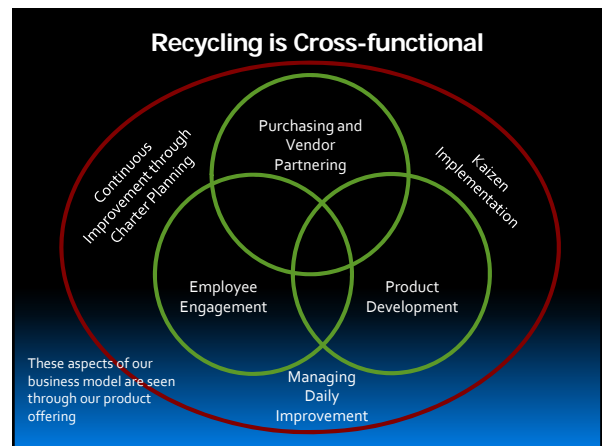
Recycling is Cross-functional

Purchasing and Vendor Partnering

Continuous Improvement through Charter Planning

Kaizen Implementation

Employee Engagement

Product Development

These aspects of our business model are seen through our product offering

Managing Daily Improvement